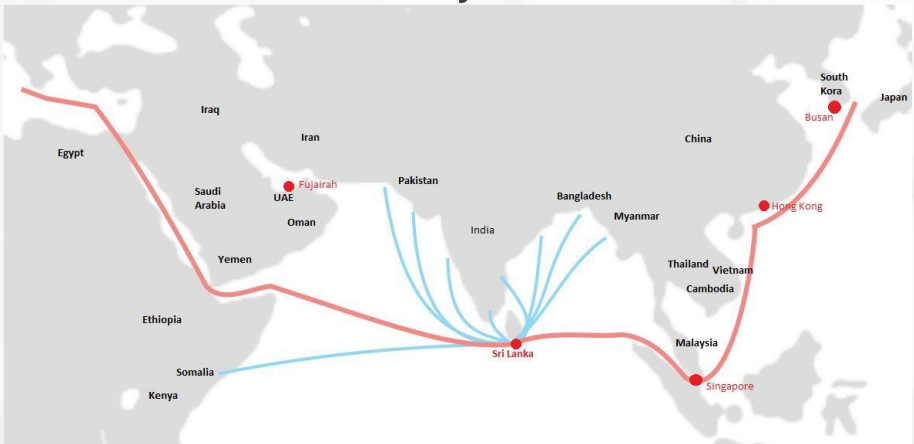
South Kora
Busan
Japan
Iraq
Iran
China
Egypt
Pakistan
Fujairah
Saudi Arabia
UAE
Bangladesh
Oman
Myanmar
Hong Kong
India
Yemen
Thailand
Vietnam
Cambodia
Ethiopia
Malaysia
Sri Lanka
Somalia
Kenya
Singapore